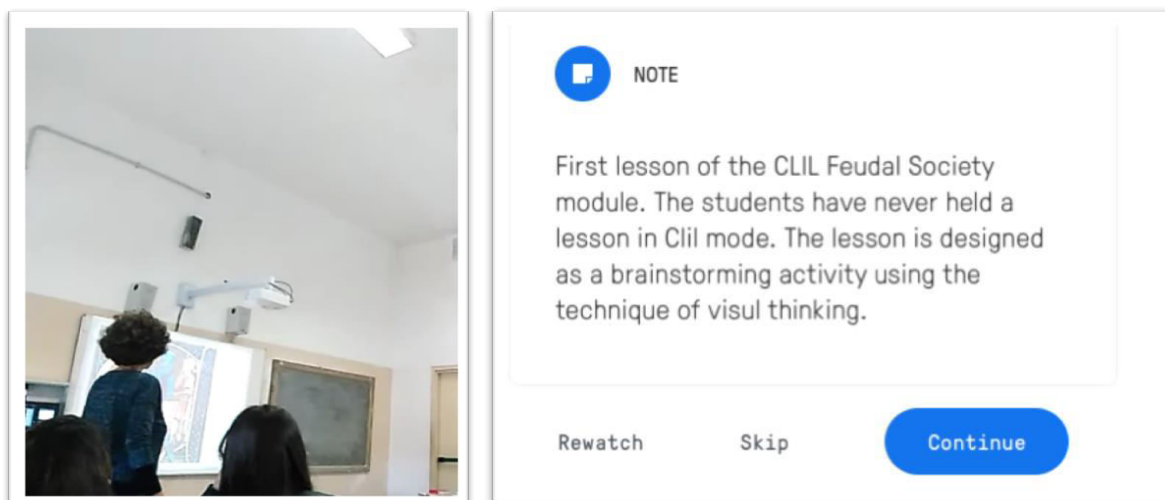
NOTE

First lesson of the CLIL Feudal Society module. The students have never held a lesson in Clil mode. The lesson is designed as a brainstorming activity using the technique of visul thinking.

Rewatch Skip Continue